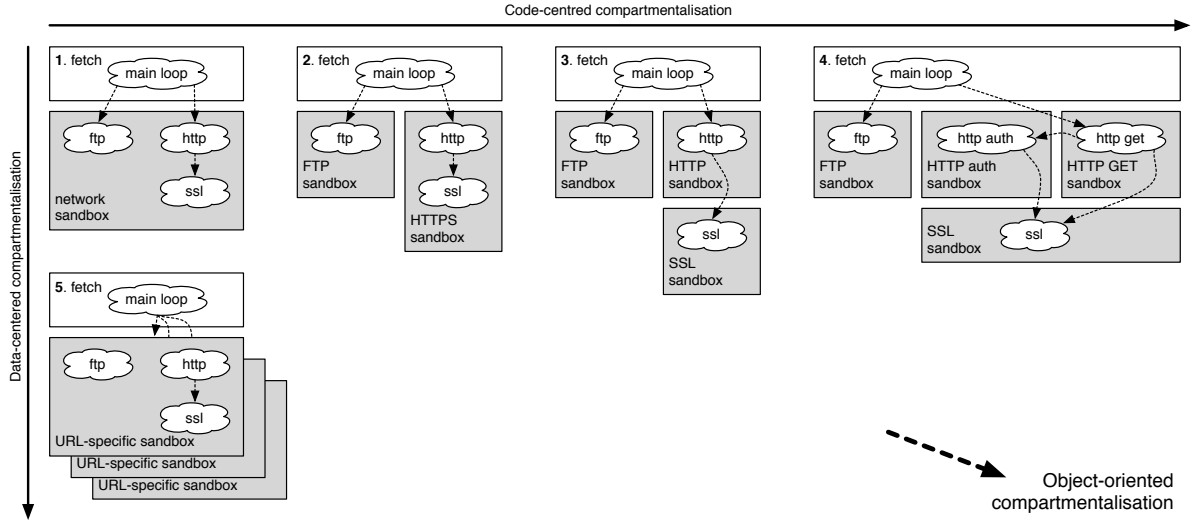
Code-centred compartmentalisation

Data-centered compartmentalisation

1. fetch
main loop
ftp
http
ssl
network sandbox

2. fetch
main loop
ftp
FTP sandbox
http
ssl
HTTPS sandbox

3. fetch
main loop
ftp
FTP sandbox
http
HTTP sandbox
ssl
SSL sandbox

4. fetch
main loop
ftp
FTP sandbox
http auth
HTTP auth sandbox
http get
HTTP GET sandbox
SSL sandbox
ssl

5. fetch
main loop
ftp
http
ssl
URL-specific sandbox
URL-specific sandbox
URL-specific sandbox

Object-oriented compartmentalisation